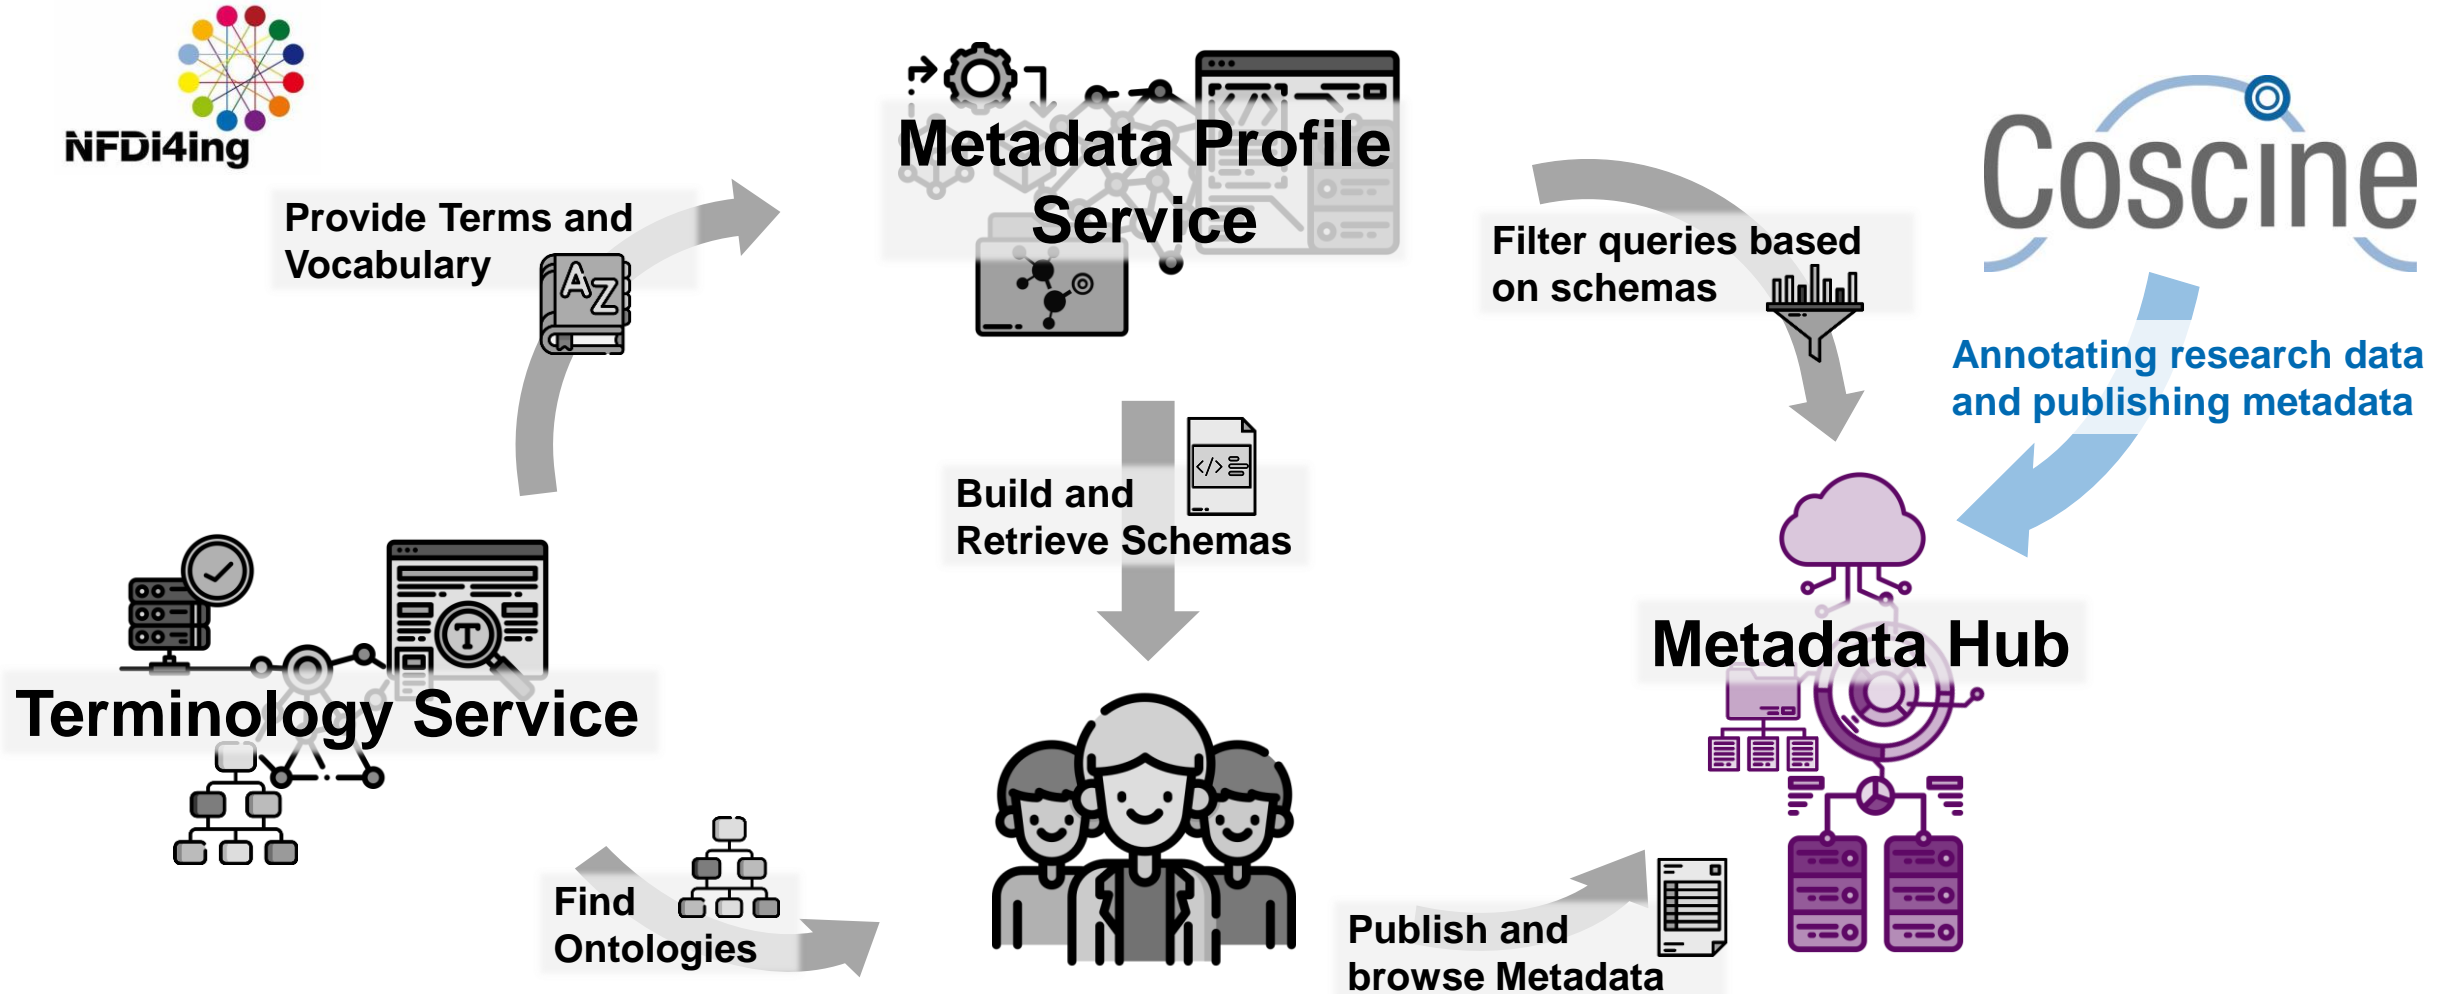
NFDI4ing

Provide Terms and Vocabulary

Metadata Profile Service

Coscine

Filter queries based on schemas

Annotating research data and publishing metadata

Build and Retrieve Schemas

Terminology Service

Metadata Hub

Find Ontologies

Publish and browse Metadata